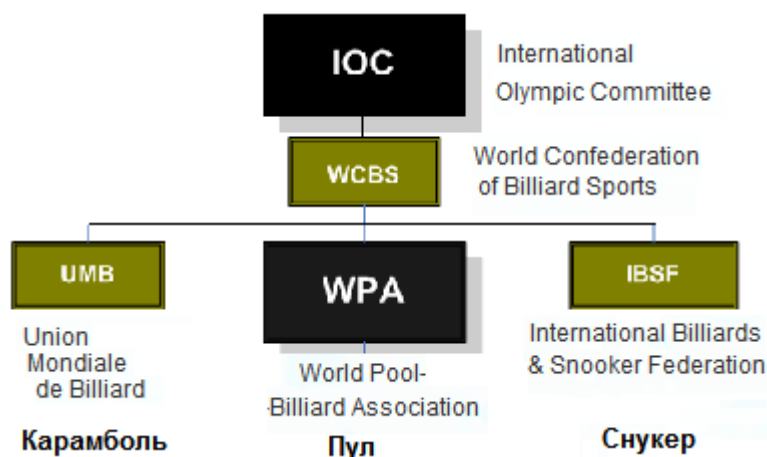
IOC

International Olympic Committee

WCBS

World Confederation of Billiard Sports

UMB

Union Mondiale de Billiard

Карамболь

WPA

World Pool-Billiard Association

Пул

IBSF

International Billiards & Snooker Federation

Снукер